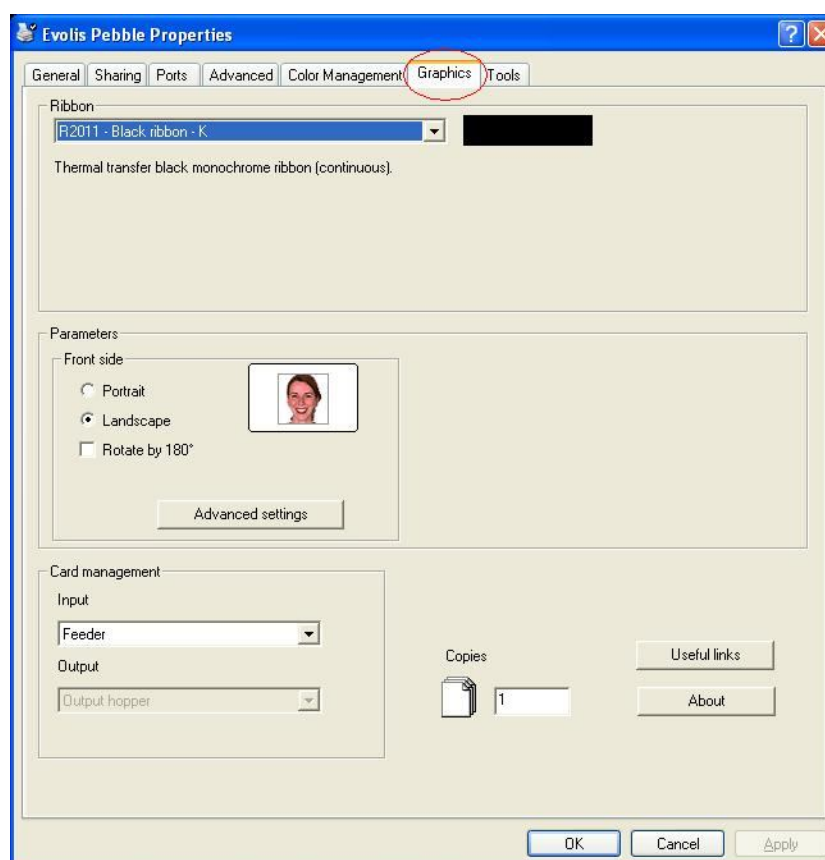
Evolis Pebble Properties

General | Sharing | Ports | Advanced | Color Management | Graphics | Tools

Ribbon

R2011 - Black ribbon - K

Thermal transfer black monochrome ribbon (continuous).

Parameters

Front side

Portrait

Landscape

Rotate by 180°

Advanced settings

Card management

Input

Feeder

Output

Output hopper

Copies

1

Useful links

About

OK

Cancel

Apply